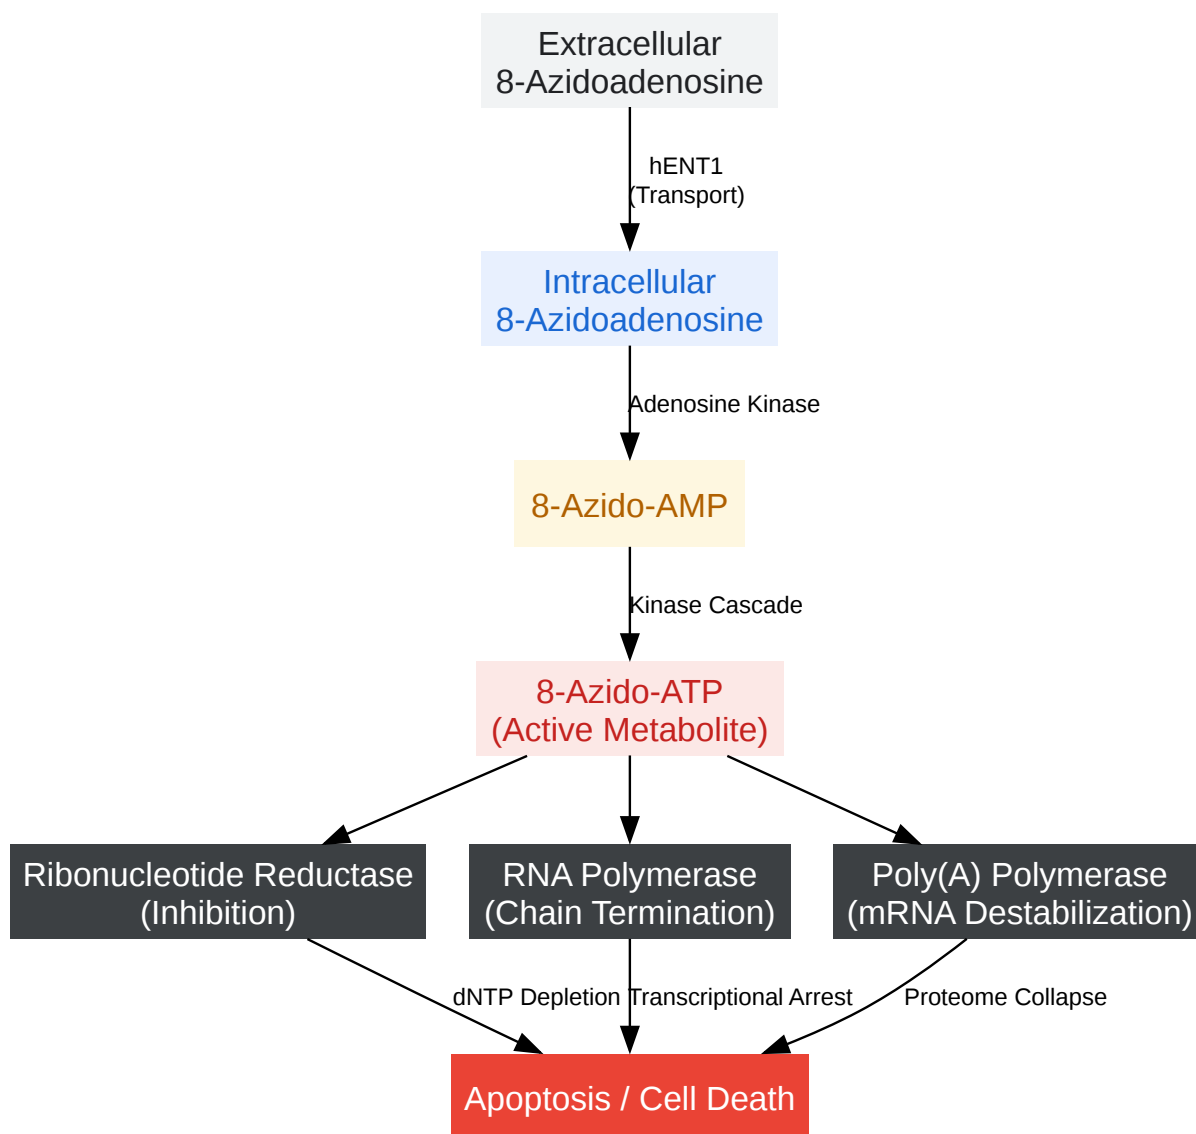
Extracellular 8-Azidoadenosine

hENT1 (Transport)

Intracellular 8-Azidoadenosine

Adenosine Kinase

8-Azido-AMP

Kinase Cascade

8-Azido-ATP (Active Metabolite)

Ribonucleotide Reductase (Inhibition)

RNA Polymerase (Chain Termination)

Poly(A) Polymerase (mRNA Destabilization)

dNTP Depletion

Transcriptional Arrest

Proteome Collapse

Apoptosis / Cell Death